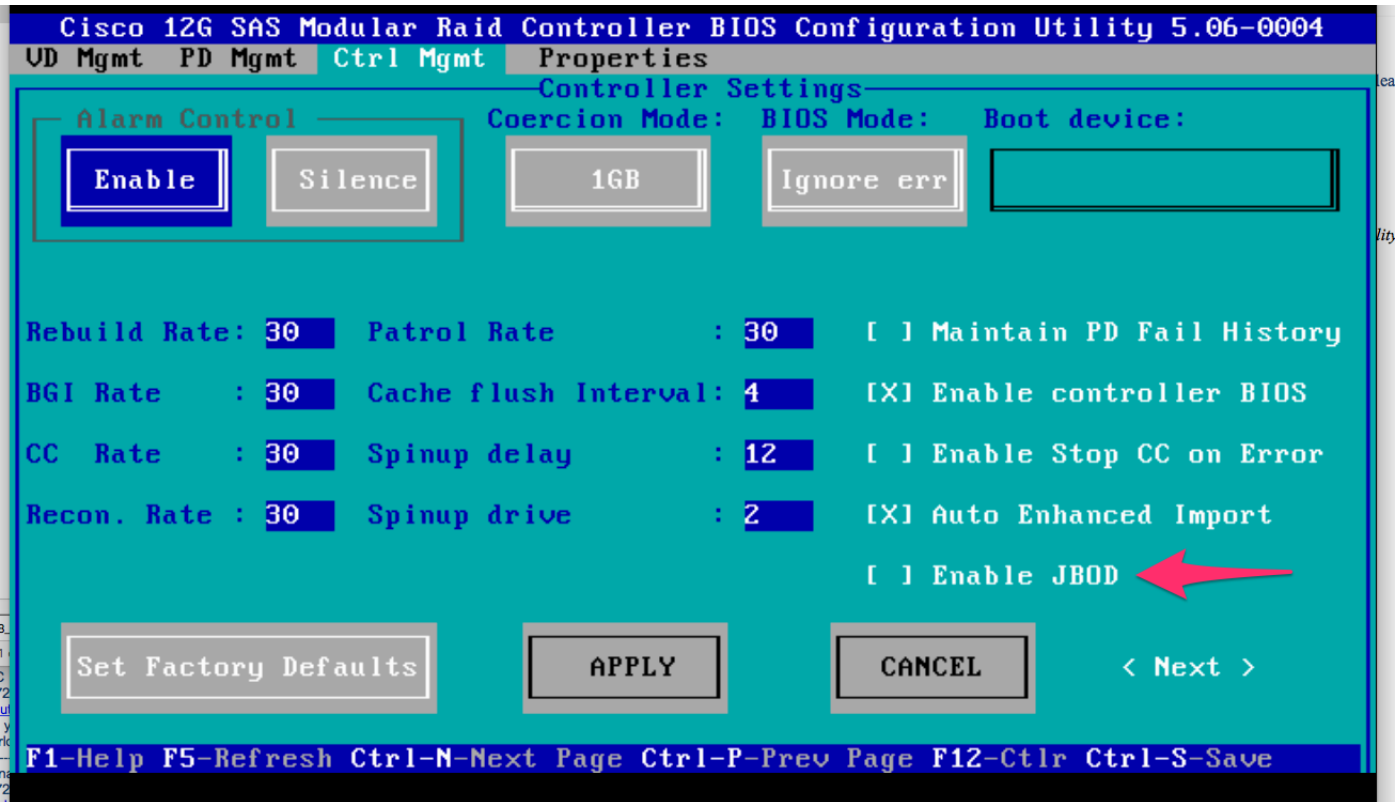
Cisco 12G SAS Modular Raid Controller BIOS Configuration Utility 5.06-0004
VD Mgmt PD Mgmt Ctrl Mgmt Properties

Controller Settings
Alarm Control
Enable Silence
Coercion Mode: 1GB
BIOS Mode: Ignore err
Boot device:

Rebuild Rate: 30 Patrol Rate : 30 [ ] Maintain PD Fail History
BGI Rate : 30 Cache flush Interval: 4 [X] Enable controller BIOS
CC Rate : 30 Spinup delay : 12 [ ] Enable Stop CC on Error
Recon. Rate : 30 Spinup drive : 2 [X] Auto Enhanced Import
[ ] Enable JBOD

Set Factory Defaults APPLY CANCEL < Next >

F1-Help F5-Refresh Ctrl-N-Next Page Ctrl-P-Prev Page F12-Ctlr Ctrl-S-Save